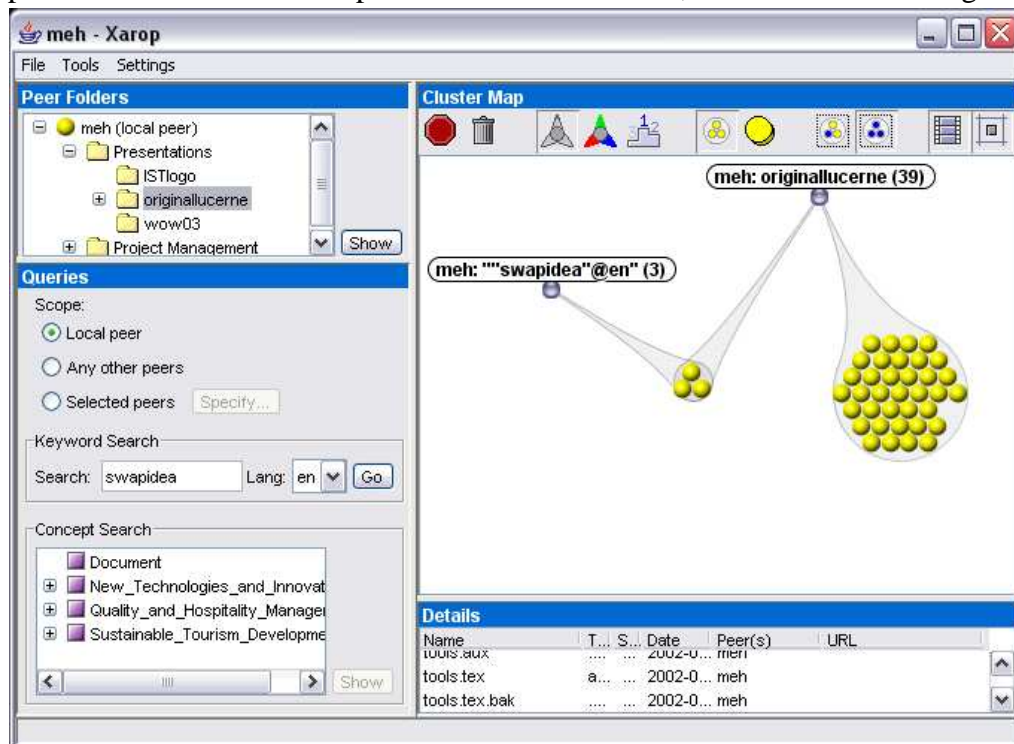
meh - Xarop

File Tools Settings

Peer Folders

meh (local peer)
Presentations
ISTlogo
originallucerne
wow03
Project Management
Show

Queries

Scope:
Local peer
Any other peers
Selected peers Specify...

Keyword Search
Search: swapidea Lang: en Go

Concept Search
Document
New_Technologies_and_Innovat
Quality_and_Hospitality_Manager
Sustainable_Tourism_Developme
Show

Cluster Map

meh: originallucerne (39)

meh: ""swapidea"@en" (3)

Details

| Name | T... | S... | Date | Peer(s) | URL |
|---|---|---|---|---|---|
| tools.aux | ... | ... | 2002-0... | meh | |
| tools.tex | a... | ... | 2002-0... | meh | |
| tools.tex.bak | ... | ... | 2002-0... | meh | |